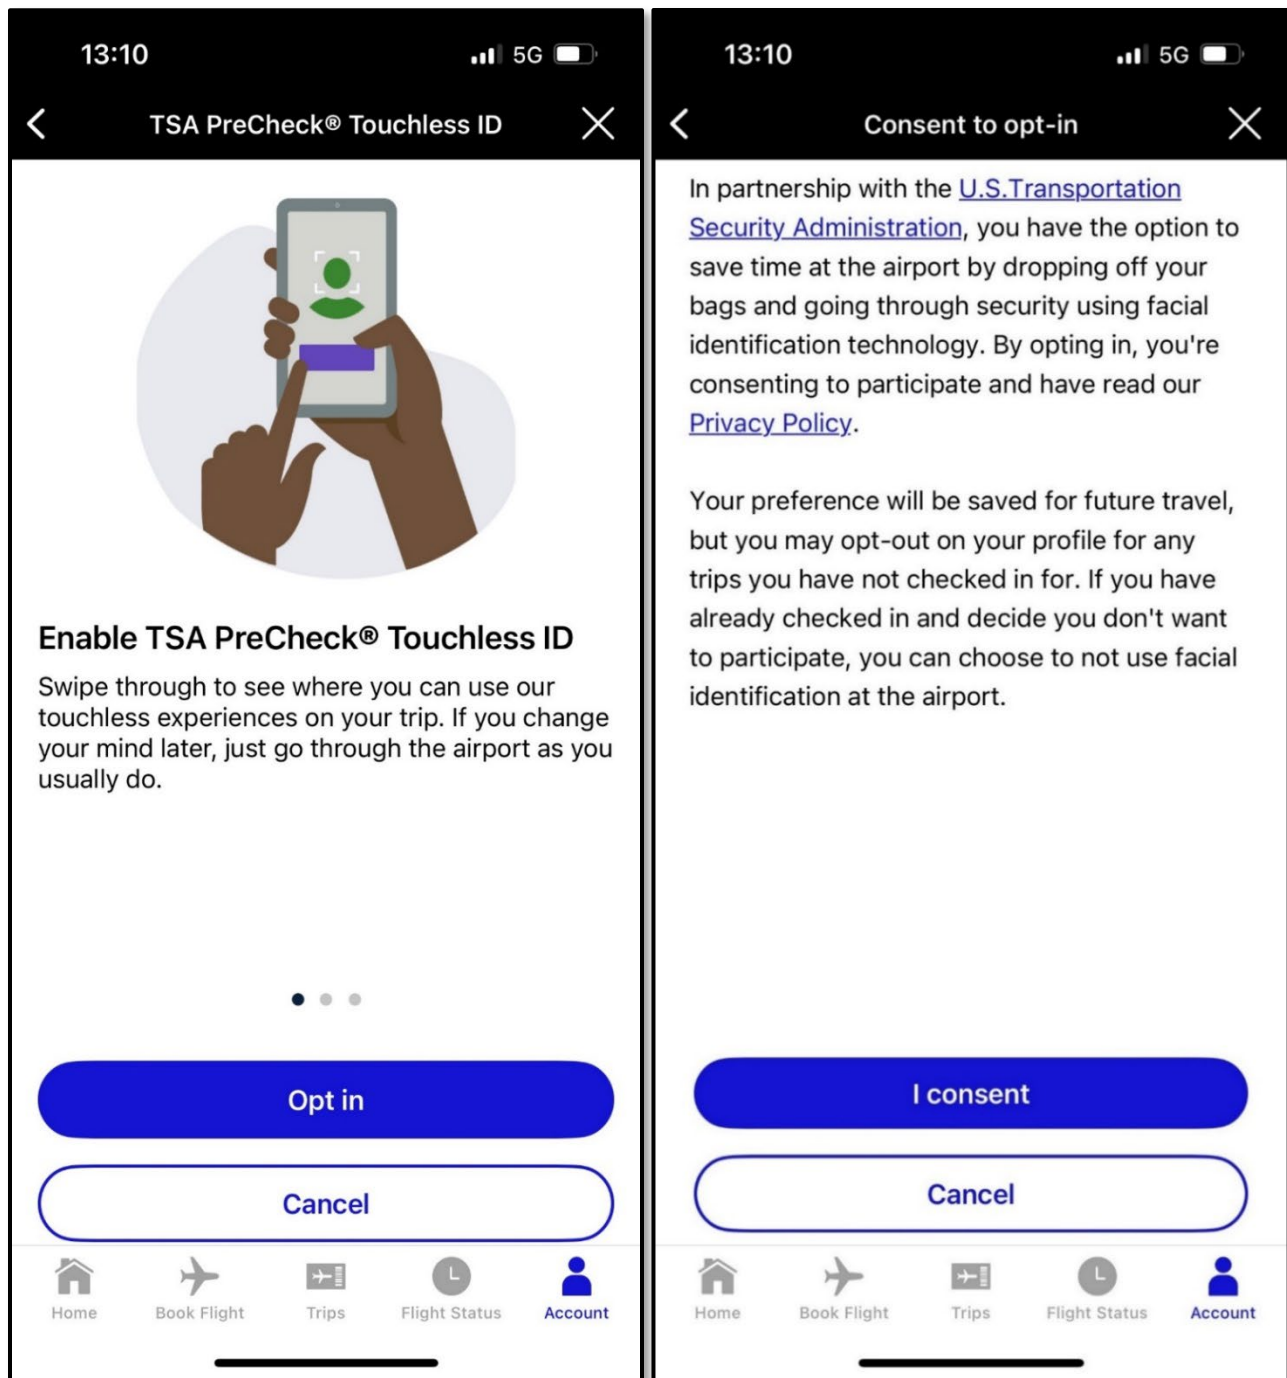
13:10 5G

TSA PreCheck® Touchless ID

Enable TSA PreCheck® Touchless ID

Swipe through to see where you can use our touchless experiences on your trip. If you change your mind later, just go through the airport as you usually do.

Opt in

Cancel

Home Book Flight Trips Flight Status Account

13:10 5G

Consent to opt-in

In partnership with the U.S.Transportation Security Administration, you have the option to save time at the airport by dropping off your bags and going through security using facial identification technology. By opting in, you're consenting to participate and have read our Privacy Policy.

Your preference will be saved for future travel, but you may opt-out on your profile for any trips you have not checked in for. If you have already checked in and decide you don't want to participate, you can choose to not use facial identification at the airport.

I consent

Cancel

Home Book Flight Trips Flight Status Account